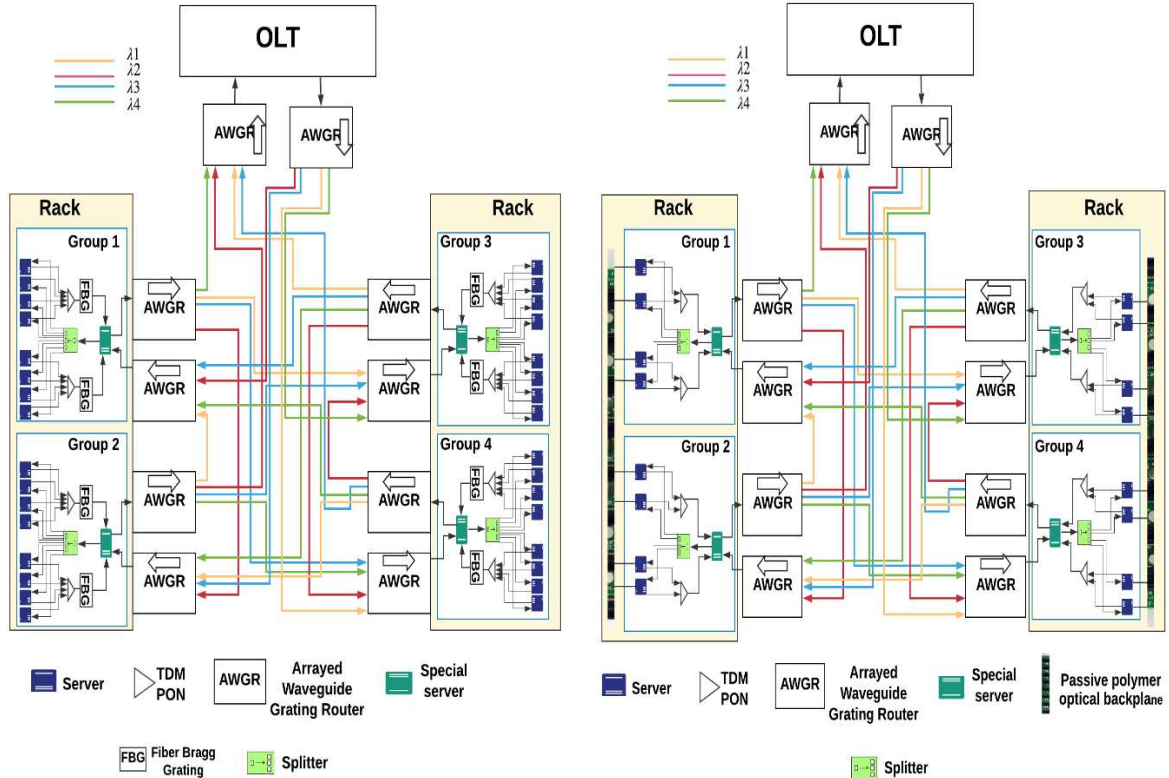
OLT

$\lambda 1$
$\lambda 2$
$\lambda 3$
$\lambda 4$

AWGR AWGR

Rack
Group 1
FBG
FBG
AWGR
AWGR

Group 2
FBG
FBG
AWGR
AWGR

Rack
Group 3
FBG
FBG
AWGR
AWGR

Group 4
FBG
FBG
AWGR
AWGR

Server TDM PON AWGR Arrayed Waveguide Grating Router Special server

FBG Fiber Bragg Grating Splitter

OLT

$\lambda 1$
$\lambda 2$
$\lambda 3$
$\lambda 4$

AWGR AWGR

Rack
Group 1
AWGR
AWGR

Group 2
AWGR
AWGR

Rack
Group 3
AWGR
AWGR

Group 4
AWGR
AWGR

Server TDM PON AWGR Arrayed Waveguide Grating Router Special server Passive polymer optical backplane

Splitter